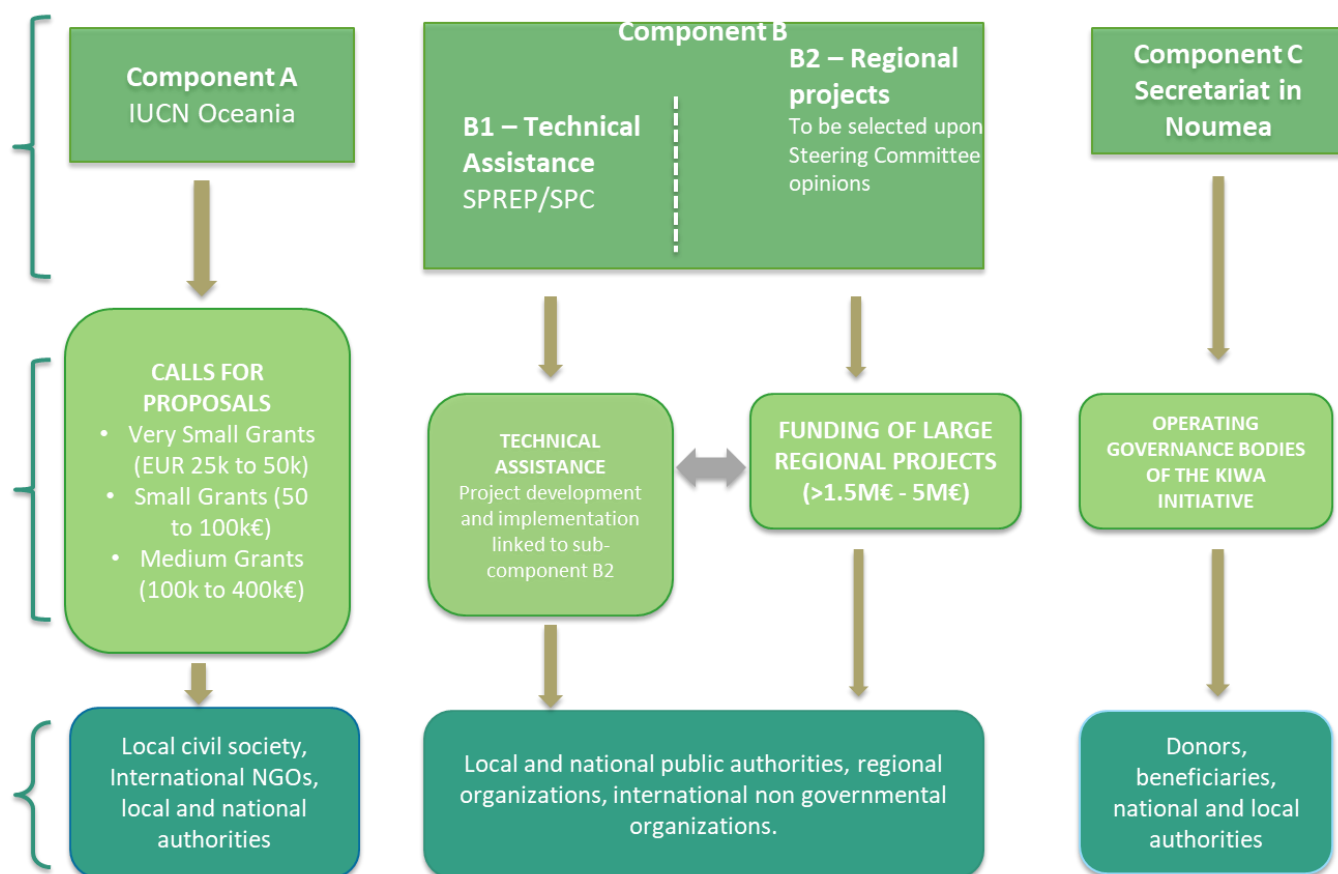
Component A
IUCN Oceania

Component B

B1 – Technical Assistance
SPREP/SPC

B2 – Regional projects
To be selected upon Steering Committee opinions

Component C
Secretariat in Noumea

CALLS FOR PROPOSALS
• Very Small Grants (EUR 25k to 50k)
• Small Grants (50 to 100k€)
• Medium Grants (100k to 400k€)

TECHNICAL ASSISTANCE
Project development and implementation linked to sub-component B2

FUNDING OF LARGE REGIONAL PROJECTS (>1.5M€ - 5M€)

OPERATING GOVERNANCE BODIES OF THE KIWA INITIATIVE

Local civil society, International NGOs, local and national authorities

Local and national public authorities, regional organizations, international non governmental organizations.

Donors, beneficiaries, national and local authorities